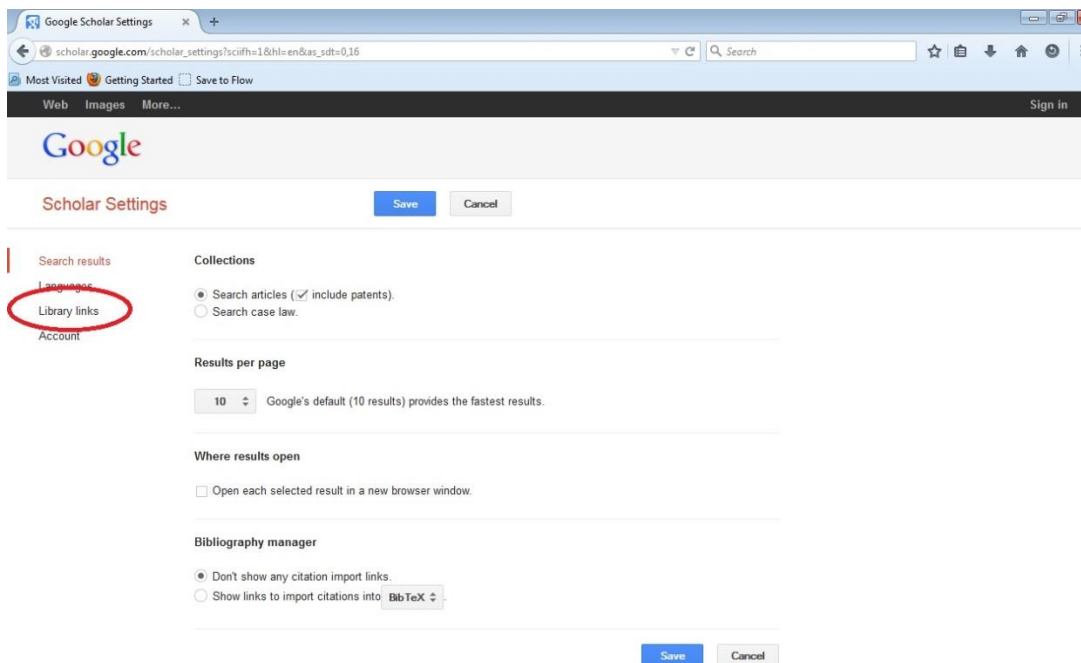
Google Scholar Settings × +

scholar.google.com/scholar_settings?sciifh=1&hl=en&as_sdt=0,16

Search

Most Visited Getting Started Save to Flow

Web Images More...

Sign in

Google

Scholar Settings

Save Cancel

Search results
Languages
Library links
Account

Collections

Search articles (include patents).
Search case law.

Results per page

10 Google's default (10 results) provides the fastest results.

Where results open

Open each selected result in a new browser window.

Bibliography manager

Don't show any citation import links.
Show links to import citations into BibTeX .

Save Cancel